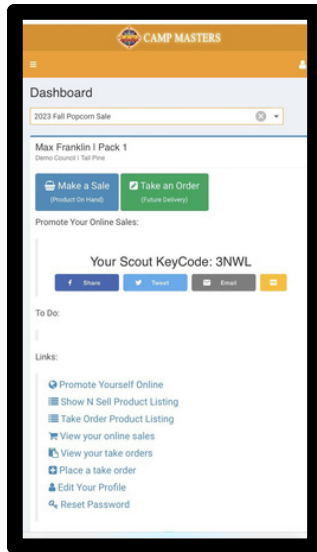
CAMP MASTERS

Dashboard

2023 Fall Popcorn Sale

Max Franklin | Pack 1
Demo Council | Tall Pine

Make a Sale
(Product On Hand)

Take an Order
(Future Delivery)

Promote Your Online Sales:

Your Scout KeyCode: 3NWL

Share
Tweet
Email

To Do:

Links:

Promote Yourself Online
Show N Sell Product Listing
Take Order Product Listing
View your online sales
View your take orders
Place a take order
Edit Your Profile
Reset Password